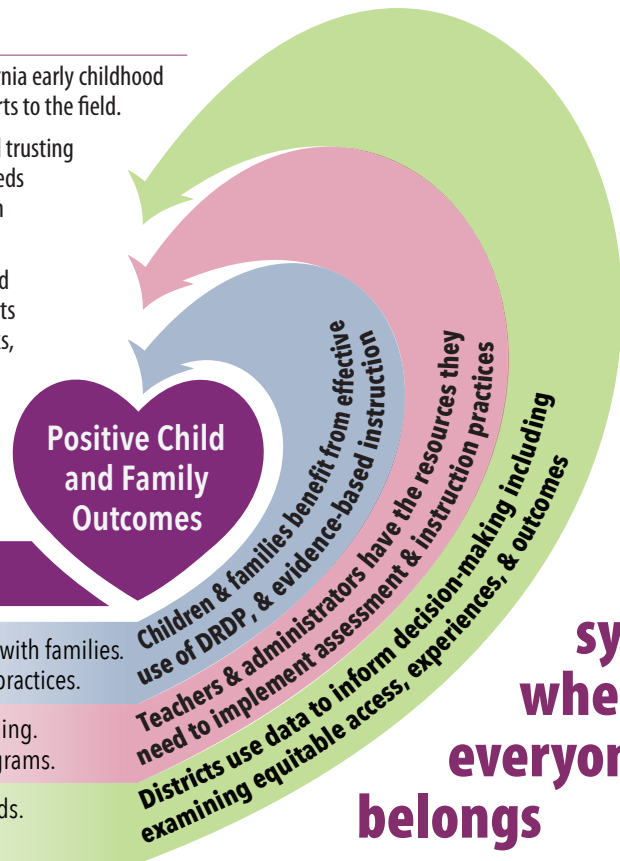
nia early childhood rts to the field.

l trusting eds n

d ts s,

Positive Child and Family Outcomes

Children & families benefit from effective use of DRDP, & evidence-based instruction

Teachers & administrators have the resources they need to implement assessment & instruction practices

Districts use data to inform decision-making including examining equitable access, experiences, & outcomes

with families. practices.

ing. grams.

ds.

sy whe everyor belongs